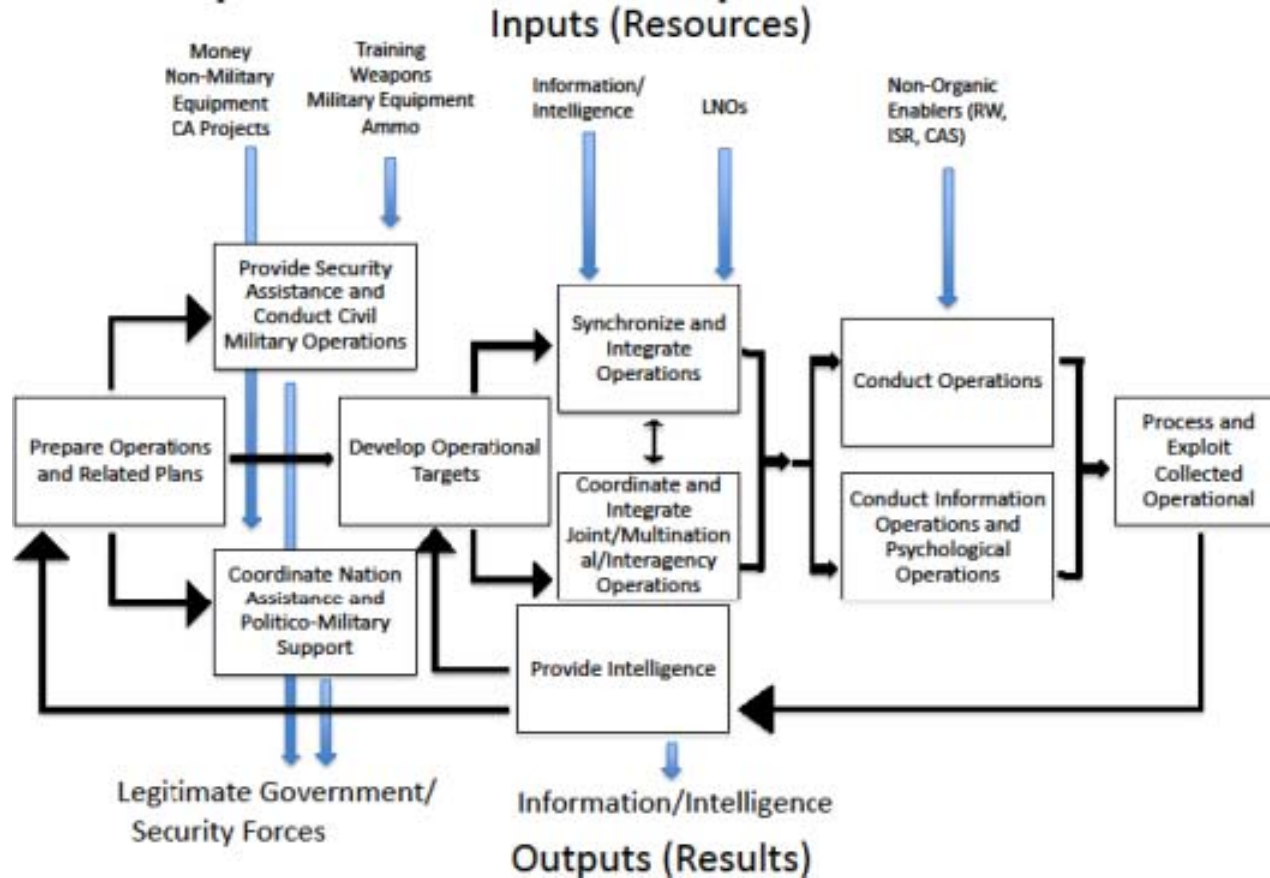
Inputs (Resources)

Money
Non-Military
Equipment
CA Projects

Training
Weapons
Military Equipment
Ammo

Information/
Intelligence

LNOs

Non-Organic
Enablers (RW,
ISR, CAS)

Provide Security Assistance and Conduct Civil Military Operations

Synchronize and Integrate Operations

Conduct Operations

Prepare Operations and Related Plans

Develop Operational Targets

Coordinate and Integrate Joint/Multinational/Interagency Operations

Conduct Information Operations and Psychological Operations

Process and Exploit Collected Operational

Coordinate Nation Assistance and Politico-Military Support

Provide Intelligence

Legitimate Government/
Security Forces

Information/Intelligence

Outputs (Results)